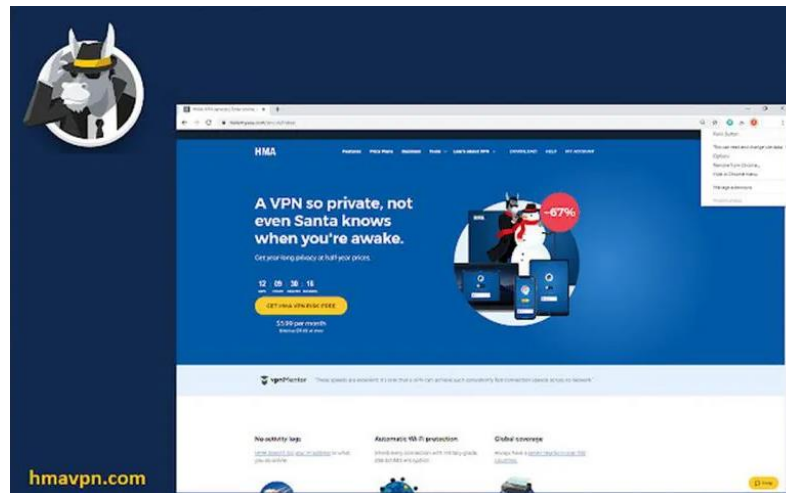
HMA

A VPN so private, not even Santa knows when you're awake.

Get your long privacy at half-year prices.

12 09 30 15

GET HMA VPN RISK FREE

$5.99 per month

-67%

vpnMentor

No activity logs

Automatic Wi-Fi protection

Global coverage

hmavpn.com